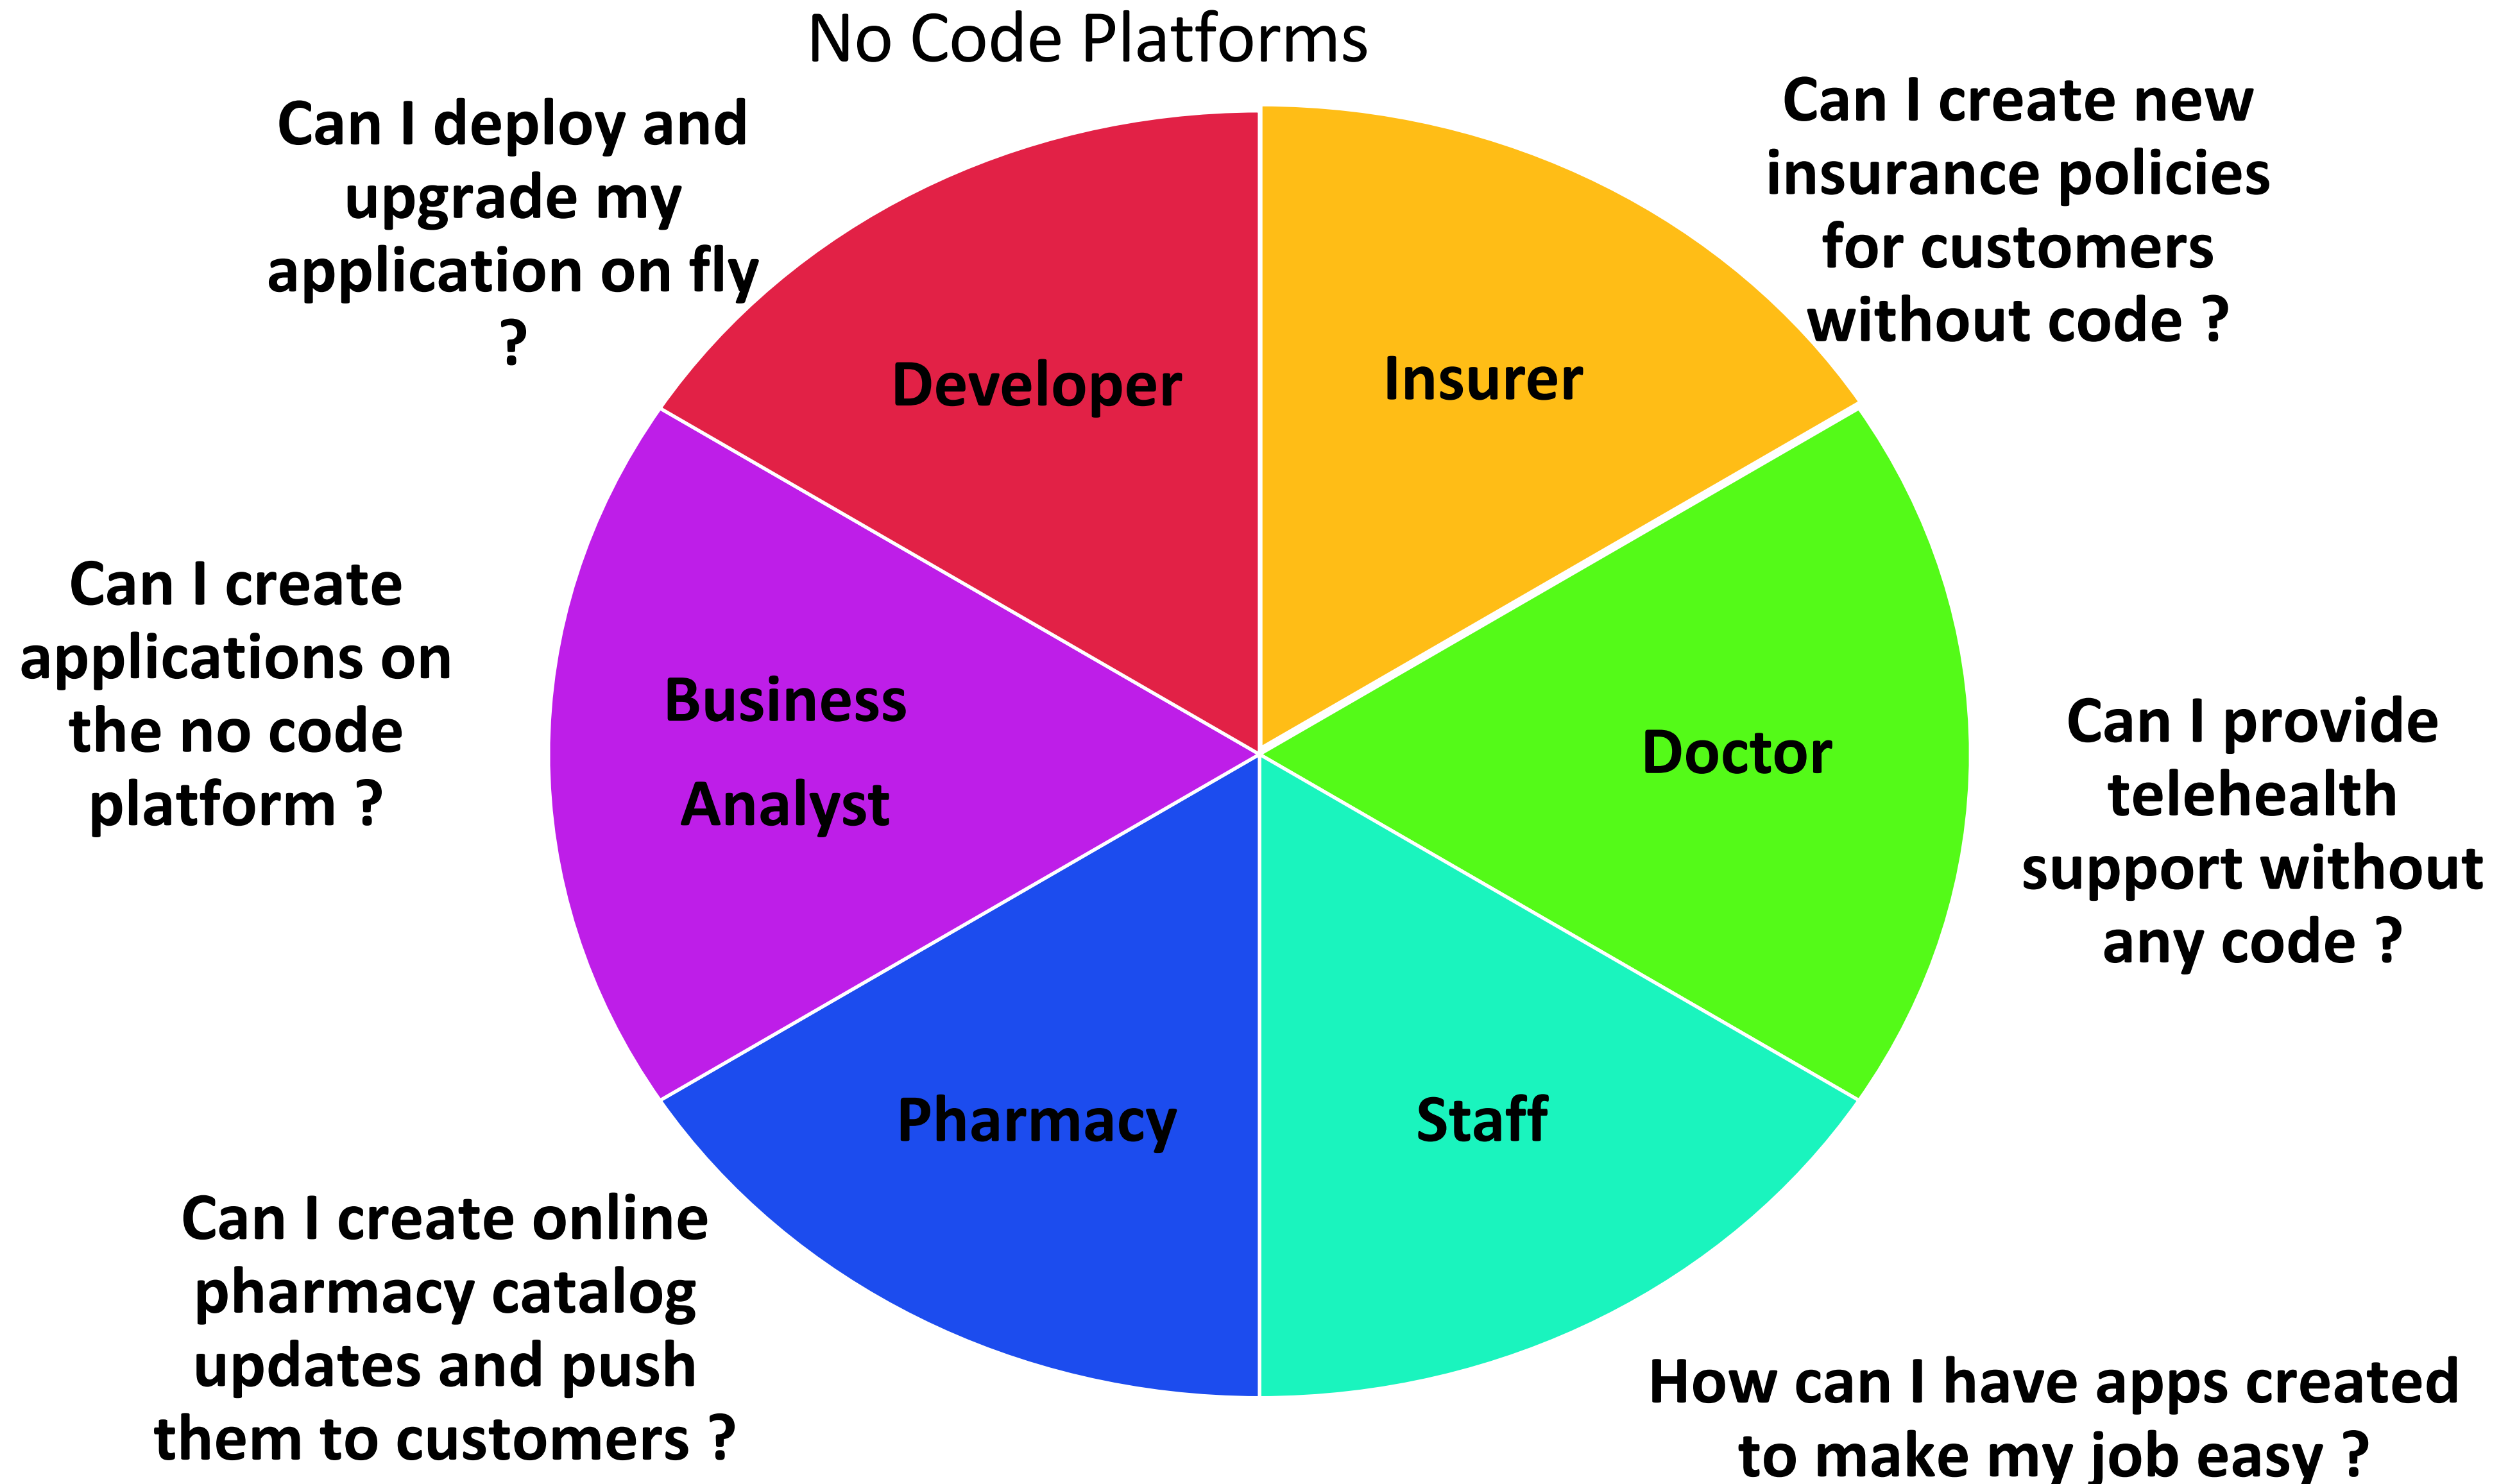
No Code Platforms

Can I deploy and upgrade my application on fly ?

Developer

Insurer

Can I create new insurance policies for customers without code ?

Can I create applications on the no code platform ?

Business Analyst

Doctor

Can I provide telehealth support without any code ?

Pharmacy

Staff

Can I create online pharmacy catalog updates and push them to customers ?

How can I have apps created to make my job easy ?